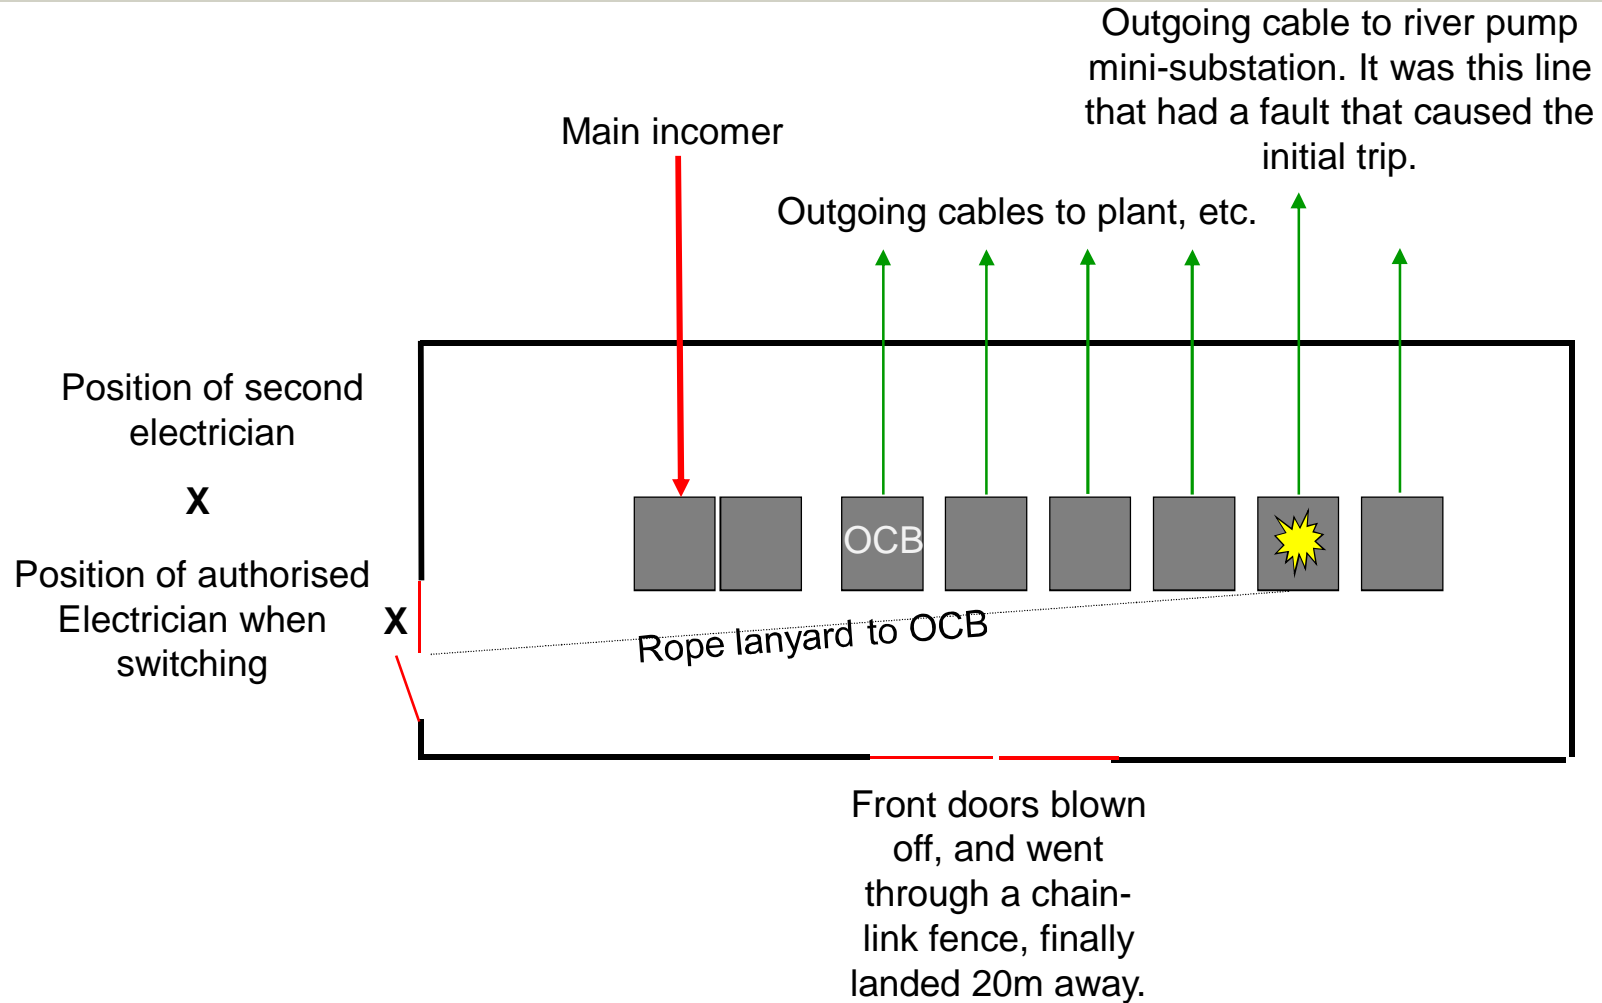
Outgoing cable to river pump mini-substation. It was this line that had a fault that caused the initial trip.

Main incomer

Outgoing cables to plant, etc.

Position of second electrician

X

Position of authorised Electrician when switching

X

OCB

Rope lanyard to OCB

Front doors blown off, and went through a chain-link fence, finally landed 20m away.